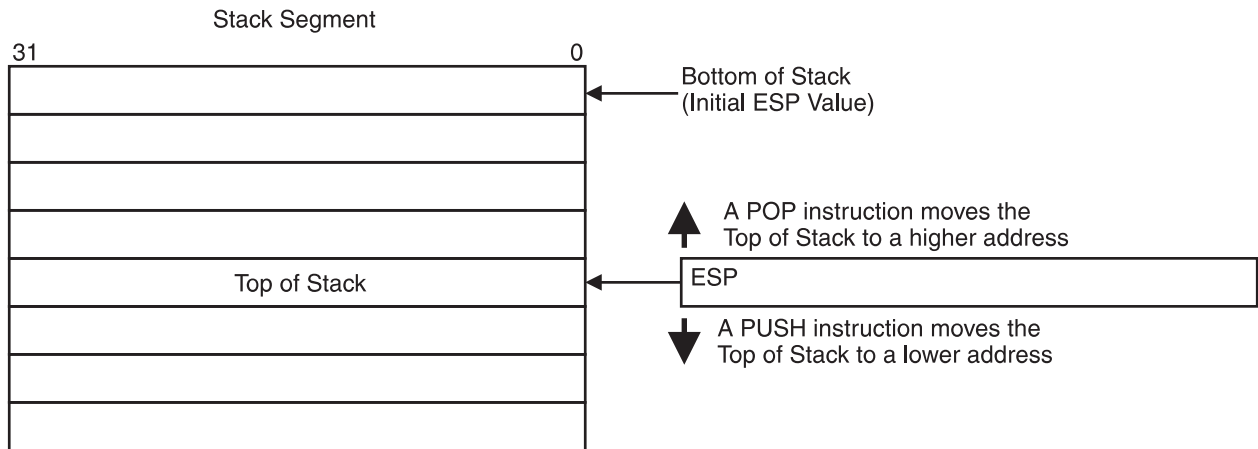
Stack Segment

31

0

Bottom of Stack
(Initial ESP Value)

A POP instruction moves the
Top of Stack to a higher address

Top of Stack

ESP

A PUSH instruction moves the
Top of Stack to a lower address